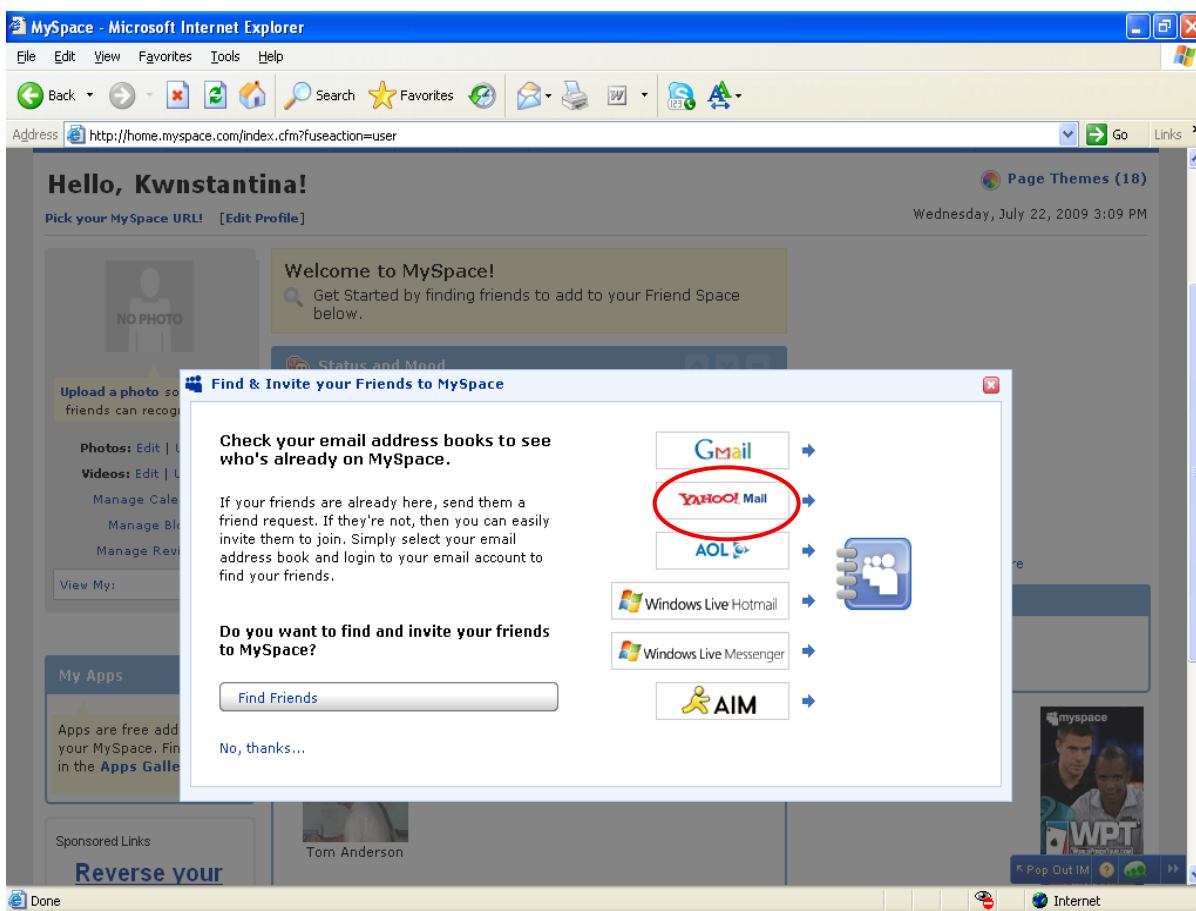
MySpace - Microsoft Internet Explorer

File Edit View Favorites Tools Help

Back Search Favorites

Address http://home.myspace.com/index.cfm?fuseaction=user Go Links

Hello, Kwnstantina!

Pick your MySpace URL! [Edit Profile]

Page Themes (18)

Wednesday, July 22, 2009 3:09 PM

NO PHOTO

Upload a photo so friends can recog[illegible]

Photos: Edit | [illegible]

Videos: Edit | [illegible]

Manage Cale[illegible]

Manage Bl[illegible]

Manage Rev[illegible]

View My:

Welcome to MySpace!

Get Started by finding friends to add to your Friend Space below.

Status and Mood

Find & Invite your Friends to MySpace

Check your email address books to see who's already on MySpace.

If your friends are already here, send them a friend request. If they're not, then you can easily invite them to join. Simply select your email address book and login to your email account to find your friends.

Do you want to find and invite your friends to MySpace?

Find Friends

No, thanks...

GMail

YAHOO! Mail

AOL

Windows Live Hotmail

Windows Live Messenger

AIM

My Apps

Apps are free add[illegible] your MySpace. Fin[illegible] in the Apps Galle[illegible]

Sponsored Links

Reverse your

Tom Anderson

myspace

WPT

Pop Out IM

Done

Internet